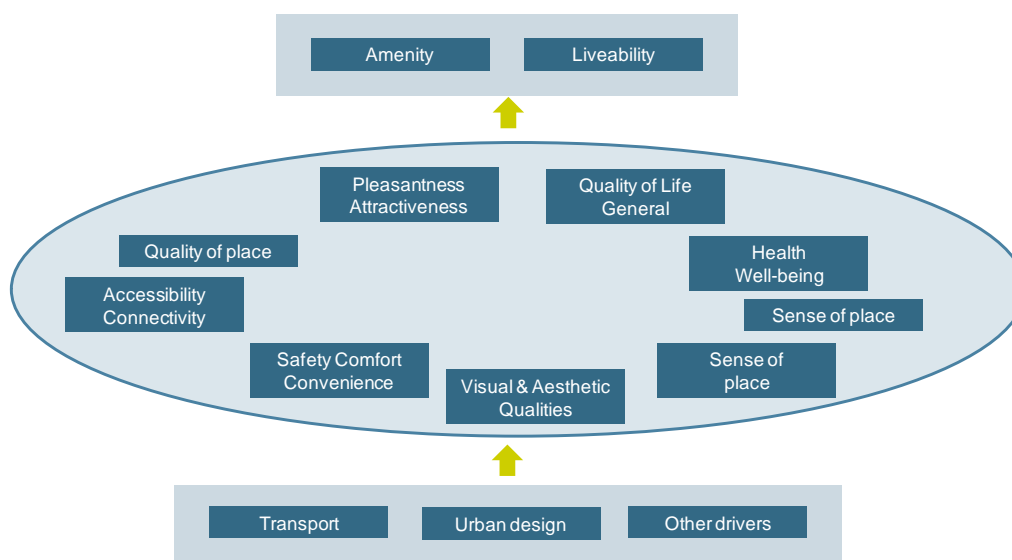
Amenity

Liveability

Pleasantness Attractiveness

Quality of Life General

Quality of place

Health Well-being

Accessibility Connectivity

Sense of place

Safety Comfort Convenience

Visual & Aesthetic Qualities

Sense of place

Transport

Urban design

Other drivers